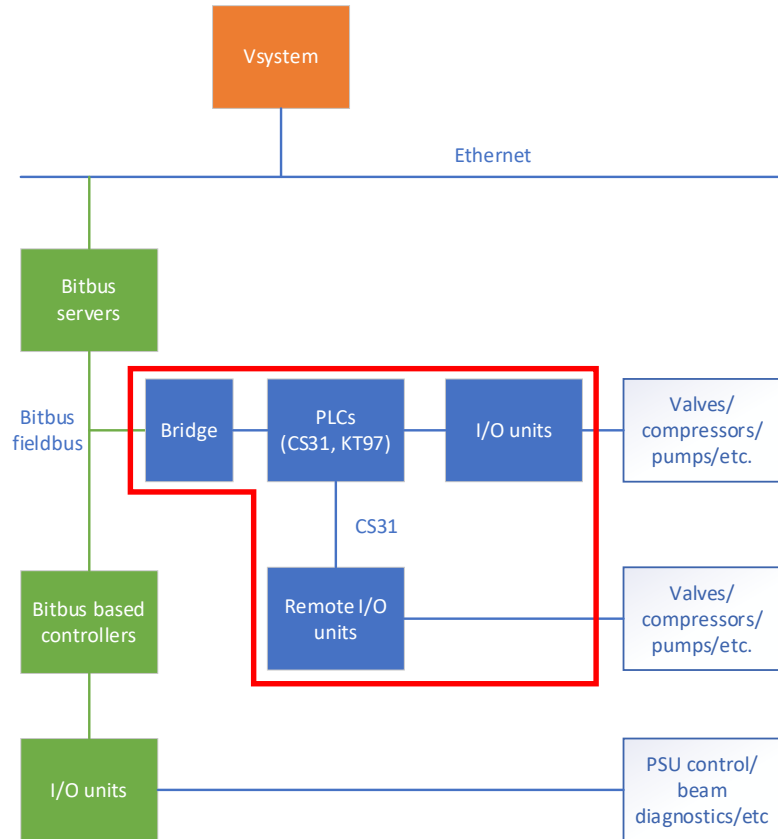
Vsystem

Ethernet

Bitbus servers

Bitbus fieldbus

Bridge

PLCs (CS31, KT97)

I/O units

Valves/ compressors/ pumps/etc.

CS31

Remote I/O units

Valves/ compressors/ pumps/etc.

Bitbus based controllers

I/O units

PSU control/ beam diagnostics/etc